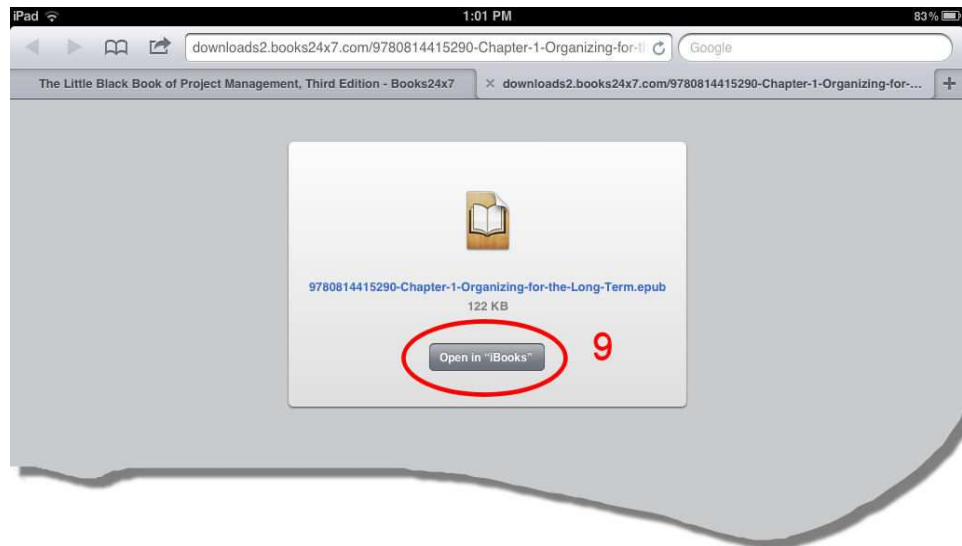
iPad
1:01 PM
83%

downloads2.books24x7.com/9780814415290-Chapter-1-Organizing-for-tl

Google

The Little Black Book of Project Management, Third Edition - Books24x7

downloads2.books24x7.com/9780814415290-Chapter-1-Organizing-for-...

+

9780814415290-Chapter-1-Organizing-for-the-Long-Term.epub

122 KB

Open in "iBooks"

9